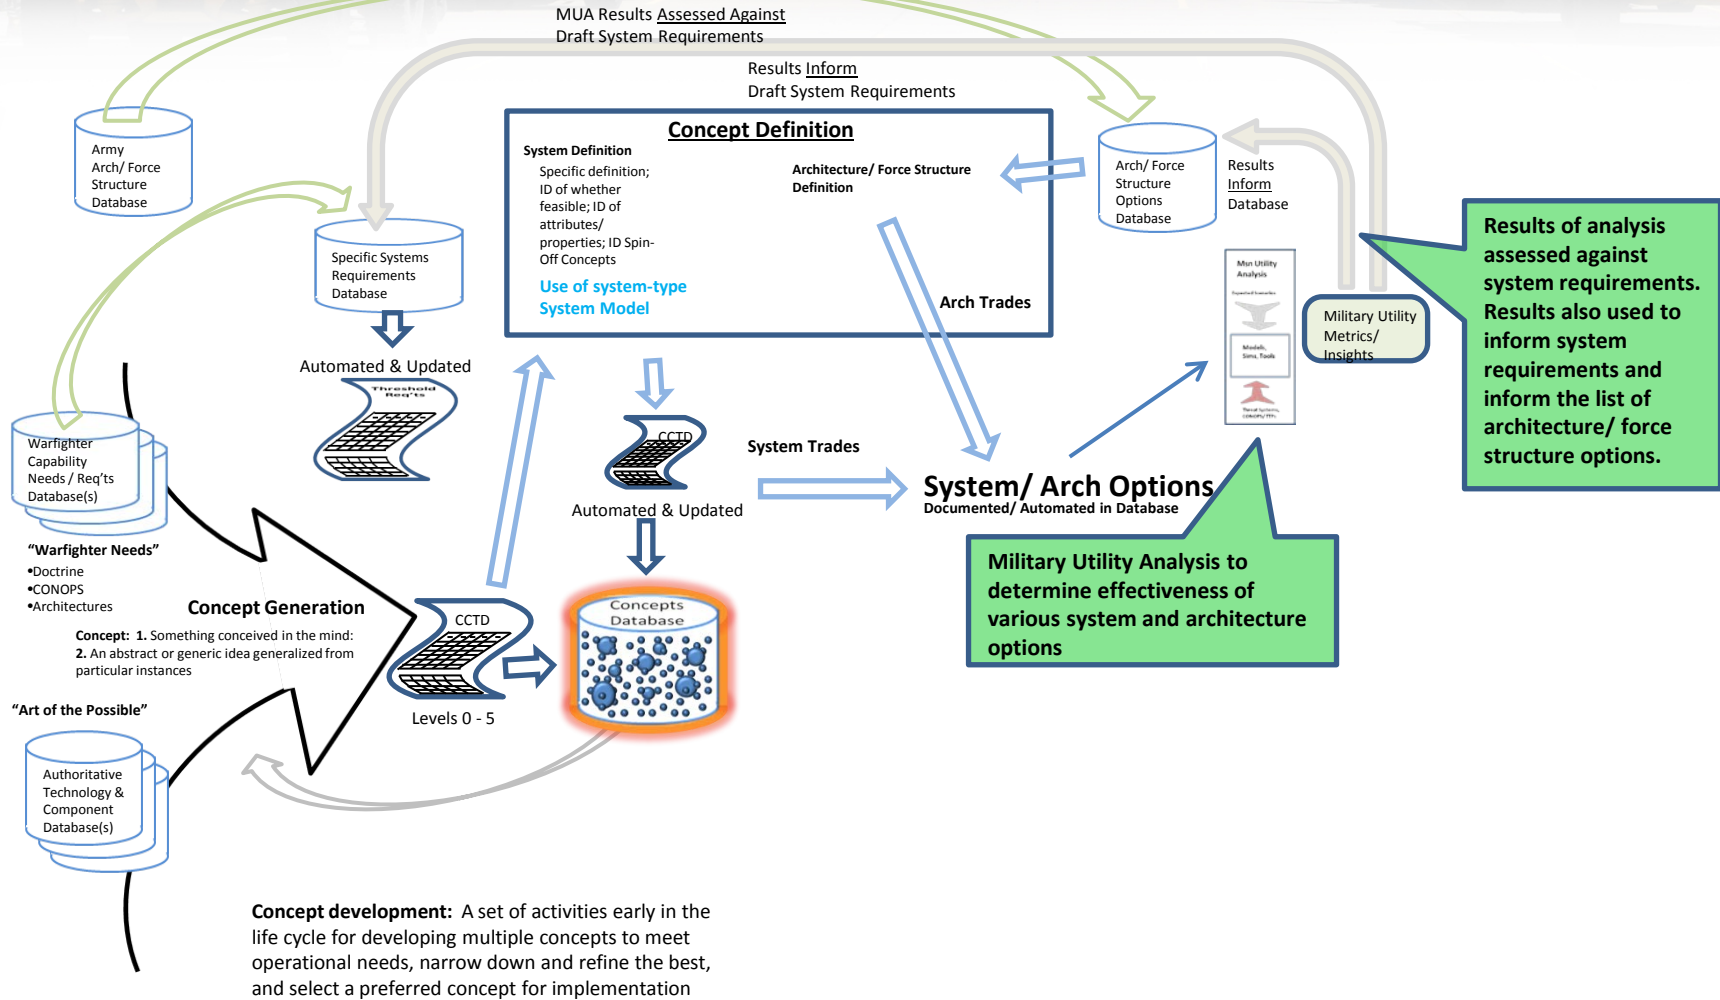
MUA Results Assessed Against
Draft System Requirements

Results Inform
Draft System Requirements

Army
Arch/ Force
Structure
Database

Concept Definition

System Definition
Specific definition; ID of whether feasible; ID of attributes/ properties; ID Spin-Off Concepts

Use of system-type
System Model

Architecture/ Force Structure Definition

Arch Trades

Arch/ Force
Structure
Options
Database

Results
Inform
Database

Results of analysis assessed against system requirements. Results also used to inform system requirements and inform the list of architecture/ force structure options.

Specific Systems
Requirements
Database

Automated & Updated

Threshold Req'ts

Mun Utility Analysis

Models, Sims, Tools

Military Utility
Metrics/
Insights

CCTD

System Trades

Automated & Updated

System/ Arch Options
Documented/ Automated in Database

Warfighter
Capability
Needs / Req'ts
Database(s)

"Warfighter Needs"
•Doctrine
•CONOPS
•Architectures

Concept Generation

Concept: 1. Something conceived in the mind:
2. An abstract or generic idea generalized from particular instances

CCTD

Levels 0 - 5

Concepts
Database

Military Utility Analysis to determine effectiveness of various system and architecture options

"Art of the Possible"

Authoritative
Technology &
Component
Database(s)

Concept development: A set of activities early in the life cycle for developing multiple concepts to meet operational needs, narrow down and refine the best, and select a preferred concept for implementation